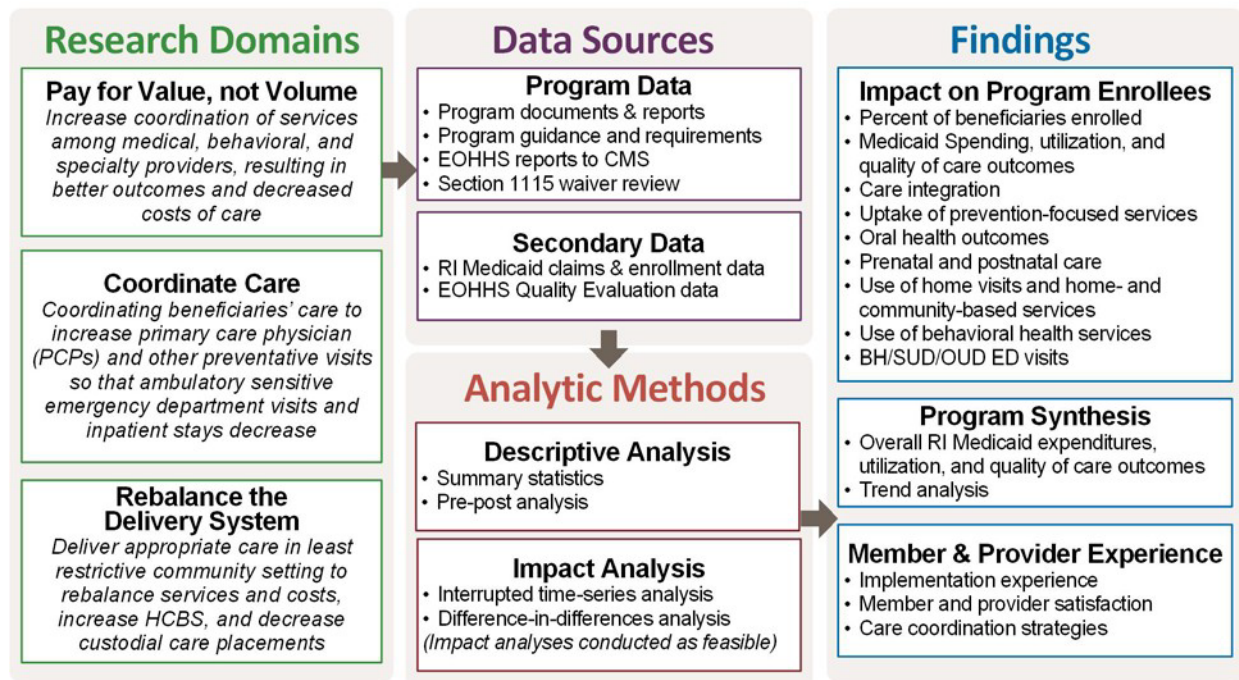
Research Domains

Pay for Value, not Volume
Increase coordination of services among medical, behavioral, and specialty providers, resulting in better outcomes and decreased costs of care

Coordinate Care
Coordinating beneficiaries' care to increase primary care physician (PCPs) and other preventative visits so that ambulatory sensitive emergency department visits and inpatient stays decrease

Rebalance the Delivery System
Deliver appropriate care in least restrictive community setting to rebalance services and costs, increase HCBS, and decrease custodial care placements

Data Sources

Program Data
• Program documents & reports
• Program guidance and requirements
• EOHHS reports to CMS
• Section 1115 waiver review

Secondary Data
• RI Medicaid claims & enrollment data
• EOHHS Quality Evaluation data

Analytic Methods

Descriptive Analysis
• Summary statistics
• Pre-post analysis

Impact Analysis
• Interrupted time-series analysis
• Difference-in-differences analysis
(Impact analyses conducted as feasible)

Findings

Impact on Program Enrollees
• Percent of beneficiaries enrolled
• Medicaid Spending, utilization, and quality of care outcomes
• Care integration
• Uptake of prevention-focused services
• Oral health outcomes
• Prenatal and postnatal care
• Use of home visits and home- and community-based services
• Use of behavioral health services
• BH/SUD/OUD ED visits

Program Synthesis
• Overall RI Medicaid expenditures, utilization, and quality of care outcomes
• Trend analysis

Member & Provider Experience
• Implementation experience
• Member and provider satisfaction
• Care coordination strategies